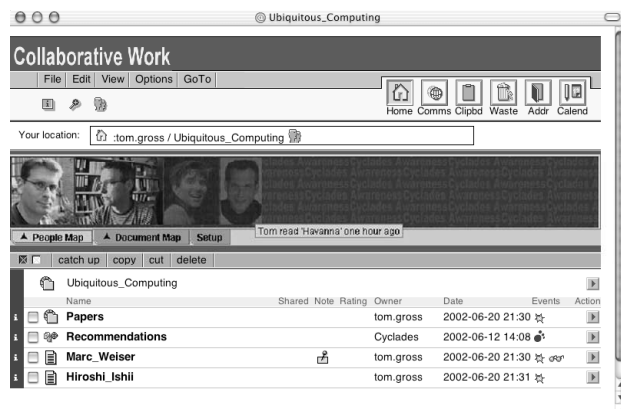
Ubiquitous_Computing

Collaborative Work

File | Edit | View | Options | GoTo

Home | Comms | Clipbd | Waste | Addr | Calend

Your location: :tom.gross / Ubiquitous_Computing

Tom read 'Havanna' one hour ago

People Map | Document Map | Setup

catch up | copy | cut | delete

Ubiquitous_Computing

| Name | Shared | Note | Rating | Owner | Date | Events | Action |
|---|---|---|---|---|---|---|---|
| Papers | | | | tom.gross | 2002-06-20 21:30 | | |
| Recommendations | | | | Cyclades | 2002-06-12 14:08 | | |
| Marc_Weiser | | | | tom.gross | 2002-06-20 21:30 | | |
| Hiroshi_Ishii | | | | tom.gross | 2002-06-20 21:31 | | |